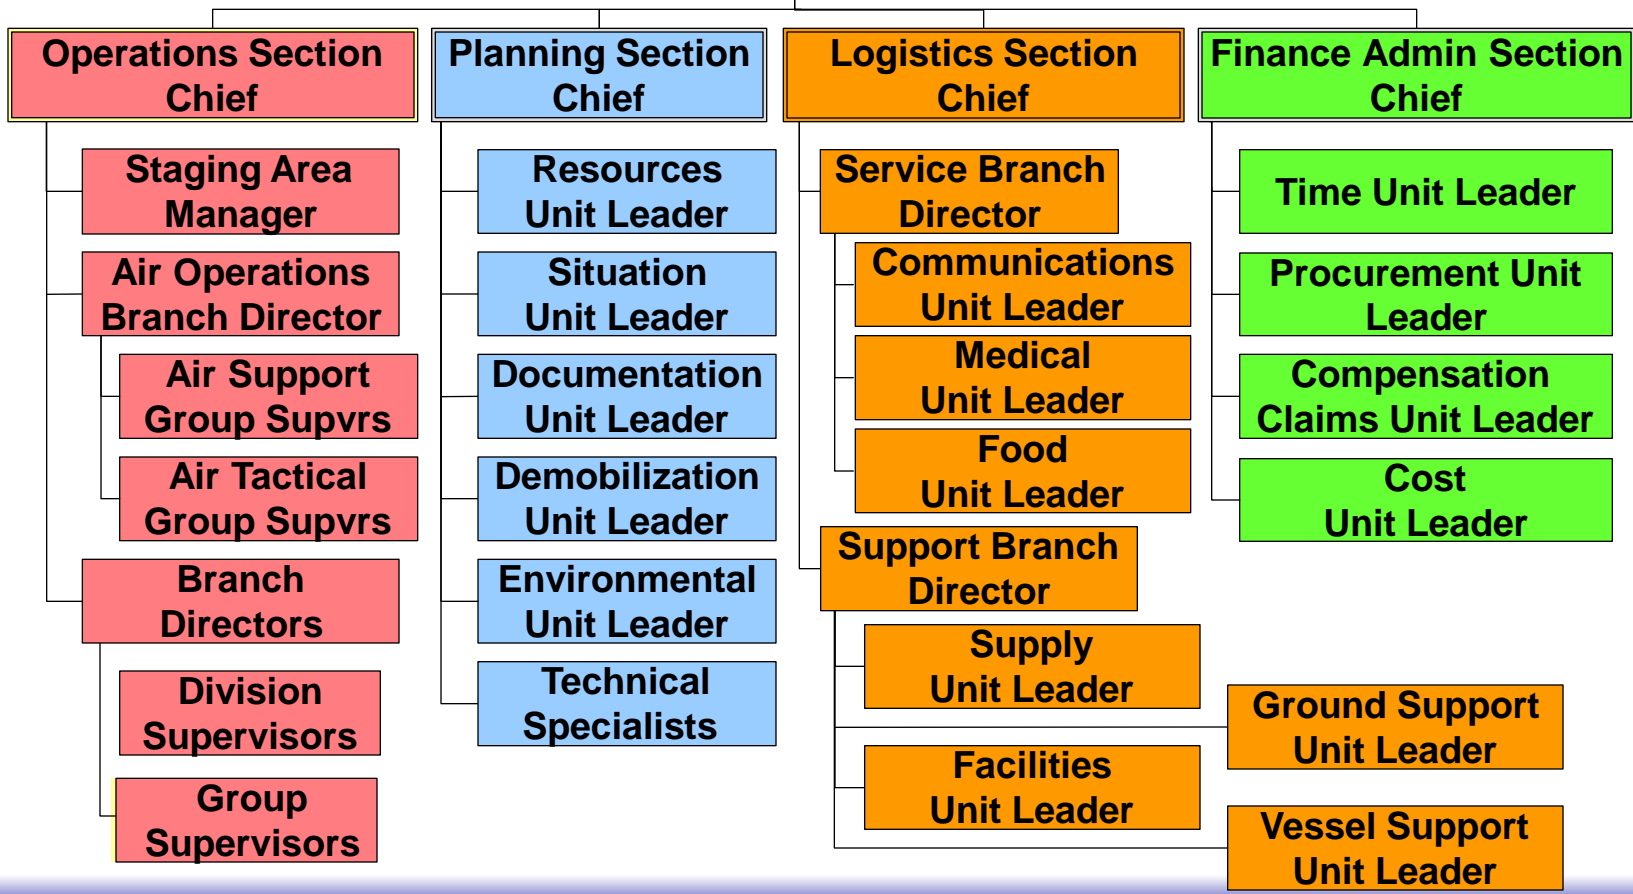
Operations Section Chief

Staging Area Manager

Air Operations Branch Director

Air Support Group Supvrs

Air Tactical Group Supvrs

Branch Directors

Division Supervisors

Group Supervisors

Planning Section Chief

Resources Unit Leader

Situation Unit Leader

Documentation Unit Leader

Demobilization Unit Leader

Environmental Unit Leader

Technical Specialists

Logistics Section Chief

Service Branch Director

Communications Unit Leader

Medical Unit Leader

Food Unit Leader

Support Branch Director

Supply Unit Leader

Facilities Unit Leader

Ground Support Unit Leader

Vessel Support Unit Leader

Finance Admin Section Chief

Time Unit Leader

Procurement Unit Leader

Compensation Claims Unit Leader

Cost Unit Leader